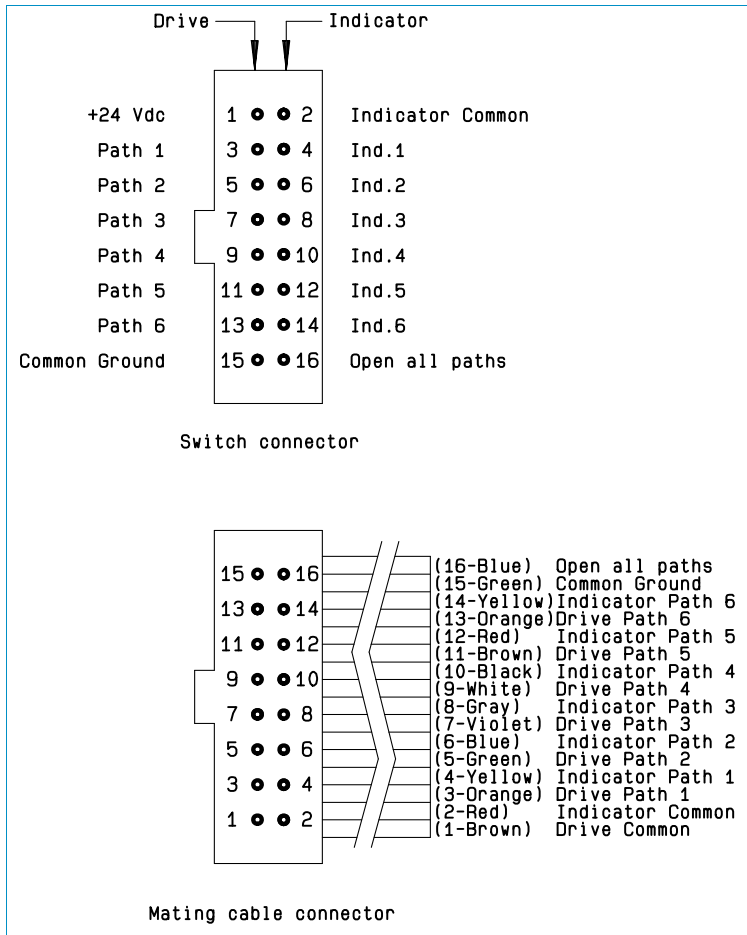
Drive Indicator

| | | | |
|---|---|---|---|
| +24 Vdc | 1 | 2 | Indicator Common |
| Path 1 | 3 | 4 | Ind.1 |
| Path 2 | 5 | 6 | Ind.2 |
| Path 3 | 7 | 8 | Ind.3 |
| Path 4 | 9 | 10 | Ind.4 |
| Path 5 | 11 | 12 | Ind.5 |
| Path 6 | 13 | 14 | Ind.6 |
| Common Ground | 15 | 16 | Open all paths |

Switch connector

15 16
13 14
11 12
9 10
7 8
5 6
3 4
1 2

(16-Blue) Open all paths
(15-Green) Common Ground
(14-Yellow)Indicator Path 6
(13-Orange)Drive Path 6
(12-Red) Indicator Path 5
(11-Brown) Drive Path 5
(10-Black) Indicator Path 4
(9-White) Drive Path 4
(8-Gray) Indicator Path 3
(7-Violet) Drive Path 3
(6-Blue) Indicator Path 2
(5-Green) Drive Path 2
(4-Yellow) Indicator Path 1
(3-Orange) Drive Path 1
(2-Red) Indicator Common
(1-Brown) Drive Common

Mating cable connector